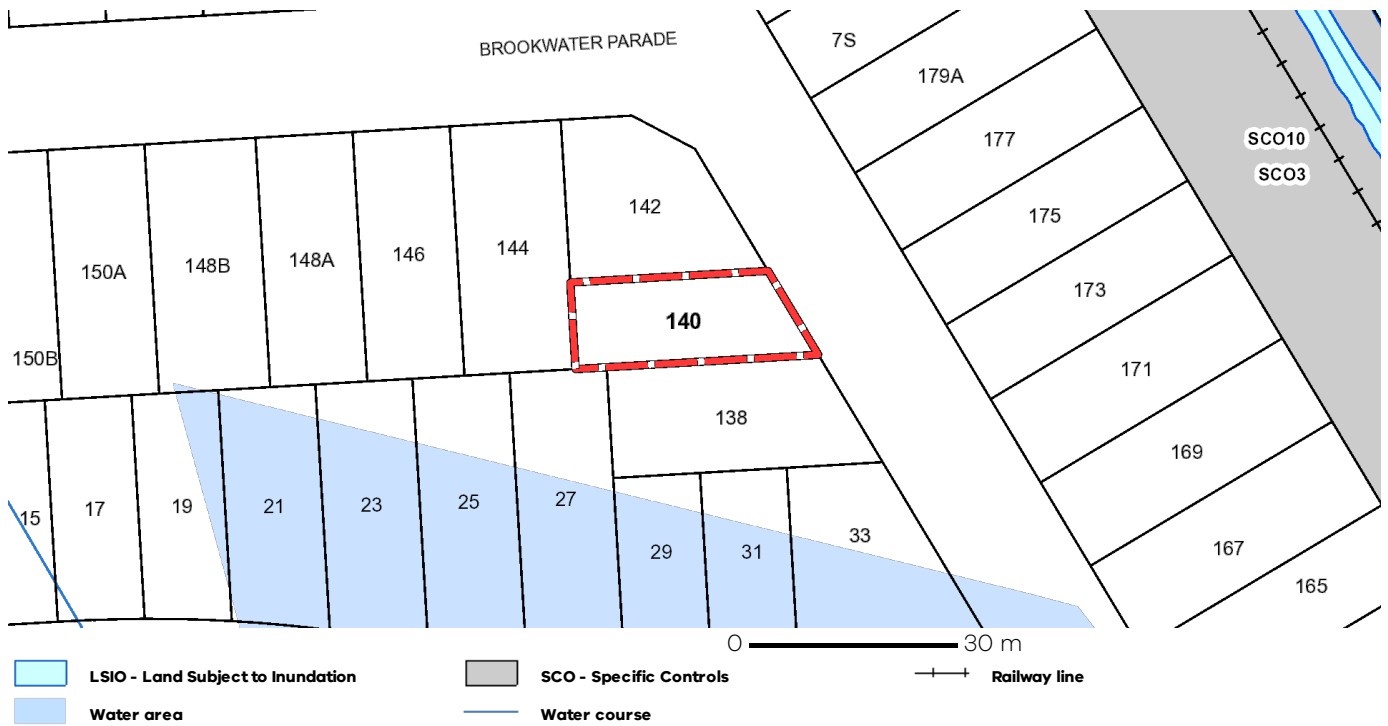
BROOKWATER PARADE

7S
179A
177
175
173
171
169
167
165

SCO10
SCO3

150A
148B
148A
146
144
142
140
150B
138

15
17
19
21
23
25
27
29
31
33

0 30 m

LSIO - Land Subject to Inundation
SCO - Specific Controls
Railway line
Water area
Water course